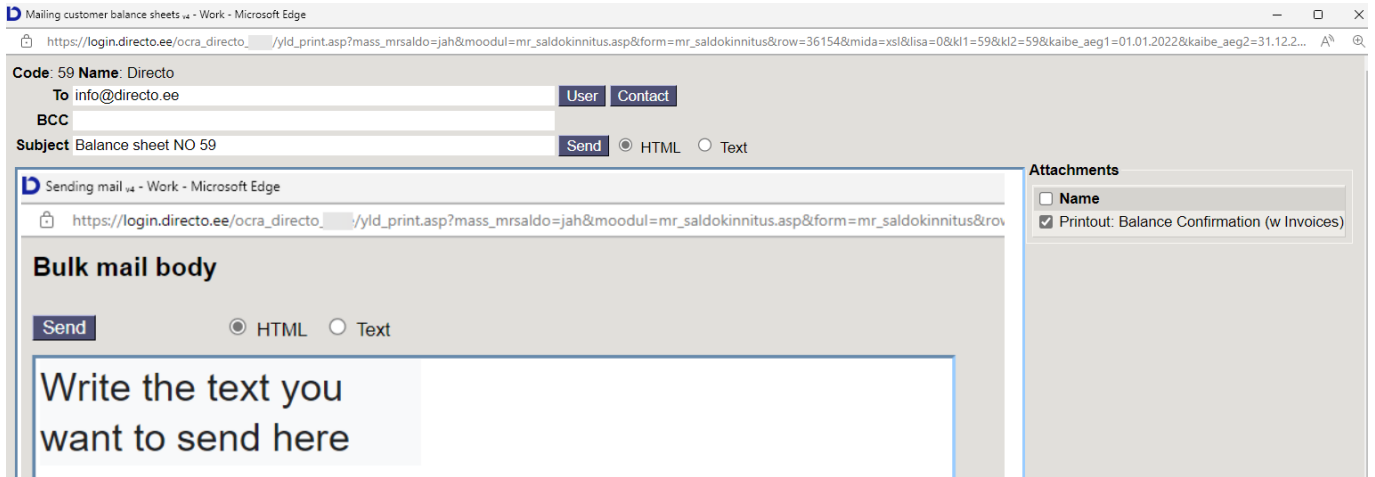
Mailing customer balance sheets v4 - Work - Microsoft Edge

https://login.directo.ee/ocra_directo_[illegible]/yld_print.asp?mass_mrsaldo=jah&moodul=mr_saldokinnitus.asp&form=mr_saldokinnitus&row=36154&mida=xsl&lisa=0&kl1=59&kl2=59&kaibe_aeg1=01.01.2022&kaibe_aeg2=31.12.2...

Code: 59 Name: Directo

To info@directo.ee User Contact

BCC

Subject Balance sheet NO 59 Send HTML Text

Sending mail v4 - Work - Microsoft Edge

https://login.directo.ee/ocra_directo_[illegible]/yld_print.asp?mass_mrsaldo=jah&moodul=mr_saldokinnitus.asp&form=mr_saldokinnitus&row

Bulk mail body

Send HTML Text

Write the text you want to send here

Attachments

Name

Printout: Balance Confirmation (w Invoices)